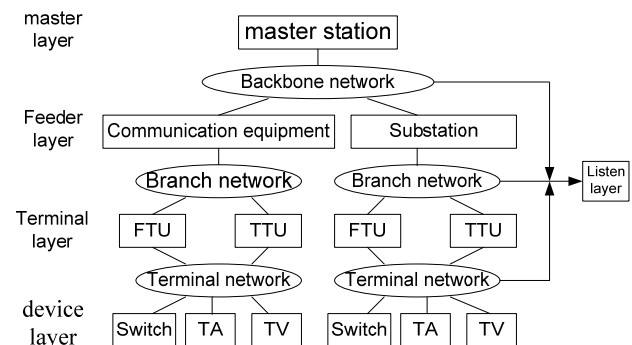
master layer

master station

Backbone network

Feeder layer

Communication equipment

Substation

Branch network

Branch network

Listen layer

Terminal layer

FTU

TTU

FTU

TTU

Terminal network

Terminal network

device layer

Switch

TA

TV

Switch

TA

TV